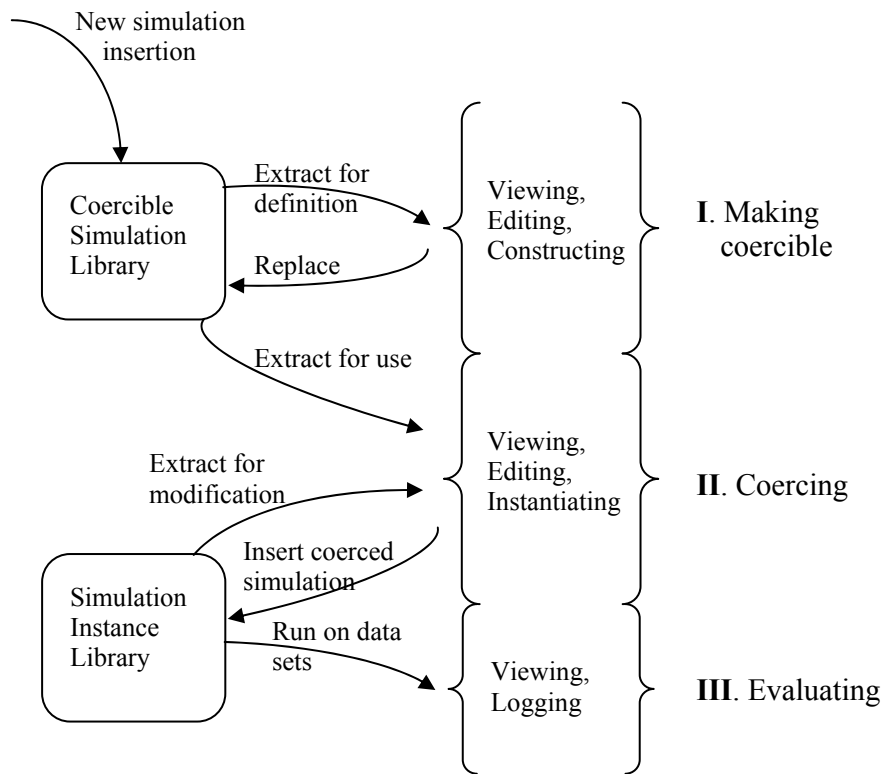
New simulation insertion

Coercible Simulation Library

Extract for definition

Replace

Viewing, Editing, Constructing

**I**. Making coercible

Extract for use

Viewing, Editing, Instantiating

**II**. Coercing

Extract for modification

Insert coerced simulation

Simulation Instance Library

Run on data sets

Viewing, Logging

**III**. Evaluating